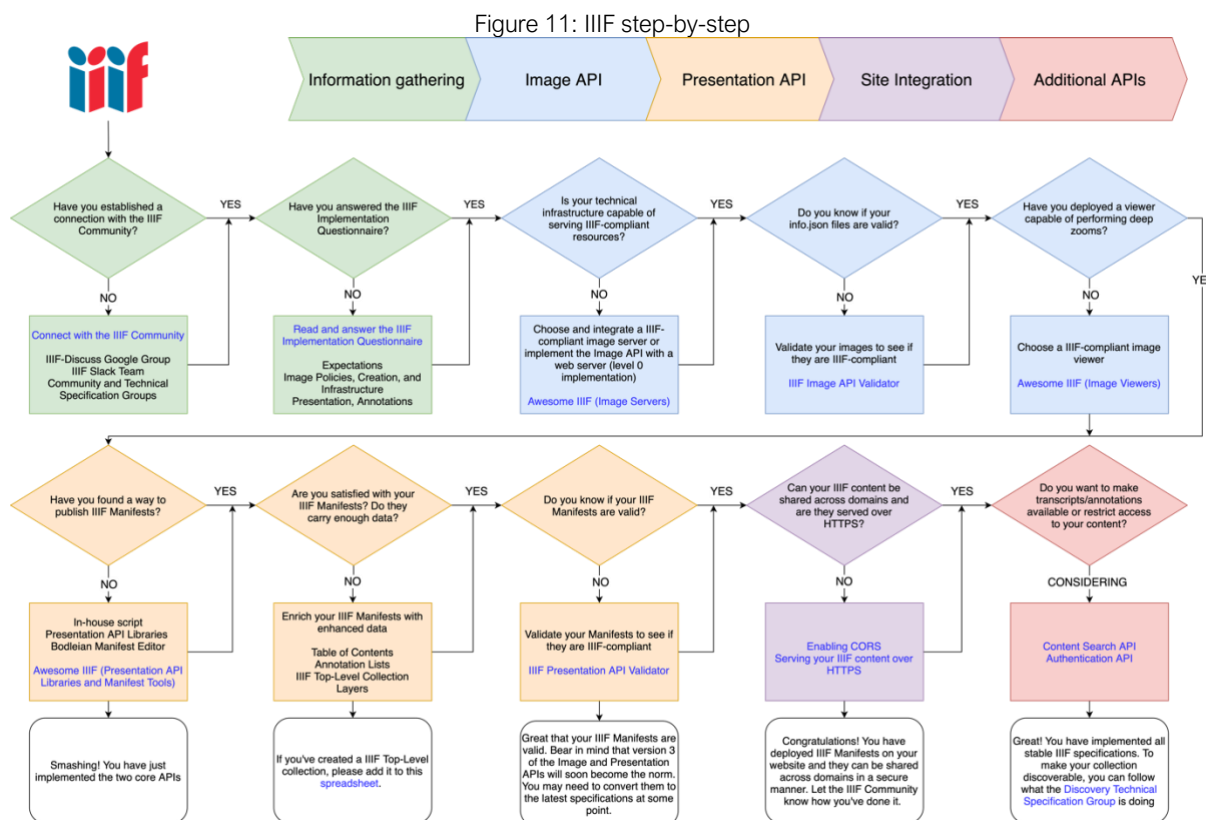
Figure 11: IIIF step-by-step

iiif

Information gathering

Image API

Presentation API

Site Integration

Additional APIs

Have you established a connection with the IIIF Community?

YES

NO

Connect with the IIIF Community

IIIF-Discuss Google Group
IIIF Slack Team
Community and Technical Specification Groups

Have you answered the IIIF Implementation Questionnaire?

YES

NO

Read and answer the IIIF Implementation Questionnaire

Expectations
Image Policies, Creation, and Infrastructure
Presentation, Annotations

Is your technical infrastructure capable of serving IIIF-compliant resources?

YES

NO

Choose and integrate a IIIF-compliant image server or implement the Image API with a web server (level 0 implementation)

Awesome IIIF (Image Servers)

Do you know if your info.json files are valid?

YES

NO

Validate your images to see if they are IIIF-compliant

IIIF Image API Validator

Have you deployed a viewer capable of performing deep zooms?

YE

NO

Choose a IIIF-compliant image viewer

Awesome IIIF (Image Viewers)

Have you found a way to publish IIIF Manifests?

YES

NO

In-house script
Presentation API Libraries
Bodleian Manifest Editor

Awesome IIIF (Presentation API Libraries and Manifest Tools)

Smashing! You have just implemented the two core APIs

Are you satisfied with your IIIF Manifests? Do they carry enough data?

YES

NO

Enrich your IIIF Manifests with enhanced data

Table of Contents
Annotation Lists
IIIF Top-Level Collection
Layers

If you've created a IIIF Top-Level collection, please add it to this spreadsheet.

Do you know if your IIIF Manifests are valid?

YES

NO

Validate your Manifests to see if they are IIIF-compliant

IIIF Presentation API Validator

Great that your IIIF Manifests are valid. Bear in mind that version 3 of the Image and Presentation APIs will soon become the norm. You may need to convert them to the latest specifications at some point.

Can your IIIF content be shared across domains and are they served over HTTPS?

YES

NO

Enabling CORS
Serving your IIIF content over HTTPS

Congratulations! You have deployed IIIF Manifests on your website and they can be shared across domains in a secure manner. Let the IIIF Community know how you've done it.

Do you want to make transcripts/annotations available or restrict access to your content?

CONSIDERING

Content Search API
Authentication API

Great! You have implemented all stable IIIF specifications. To make your collection discoverable, you can follow what the Discovery Technical Specification Group is doing